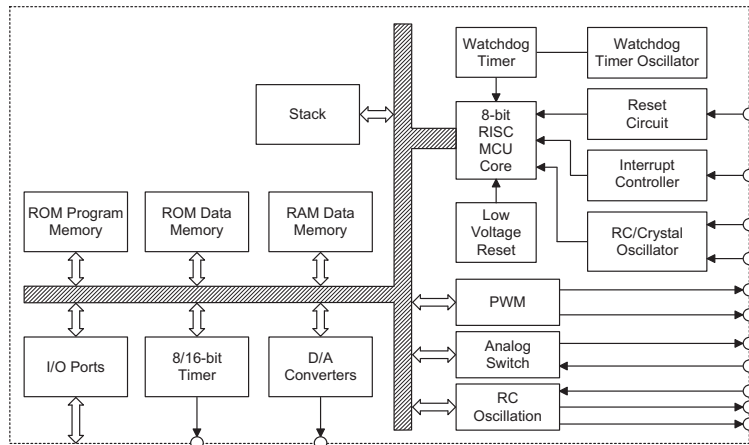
Watchdog Timer

Watchdog Timer Oscillator

Stack

8-bit RISC MCU Core

Reset Circuit

Interrupt Controller

Low Voltage Reset

RC/Crystal Oscillator

ROM Program Memory

ROM Data Memory

RAM Data Memory

PWM

Analog Switch

I/O Ports

8/16-bit Timer

D/A Converters

RC Oscillation